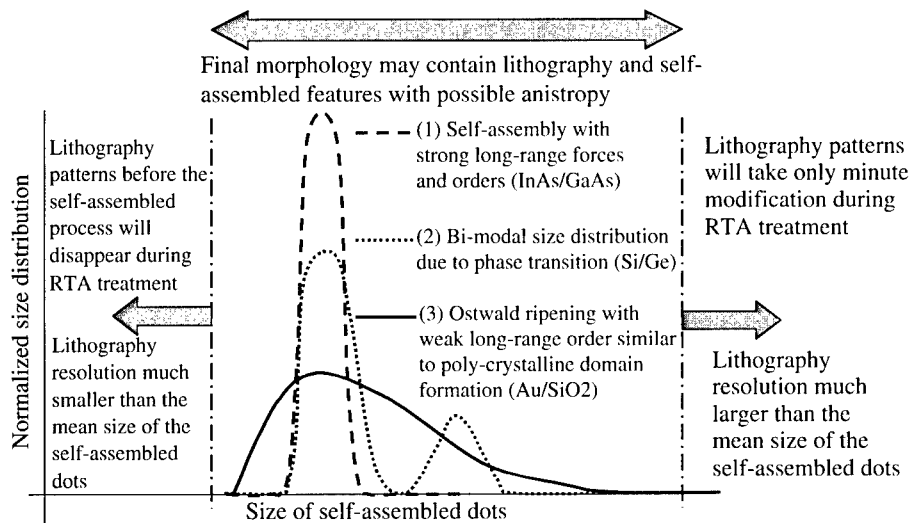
Final morphology may contain lithography and self-assembled features with possible anistropy

Lithography patterns before the self-assembled process will disappear during RTA treatment

Lithography resolution much smaller than the mean size of the self-assembled dots

(1) Self-assembly with strong long-range forces and orders (InAs/GaAs)

(2) Bi-modal size distribution due to phase transition (Si/Ge)

(3) Ostwald ripening with weak long-range order similar to poly-crystalline domain formation (Au/SiO2)

Lithography patterns will take only minute modification during RTA treatment

Lithography resolution much larger than the mean size of the self-assembled dots

Normalized size distribution

Size of self-assembled dots